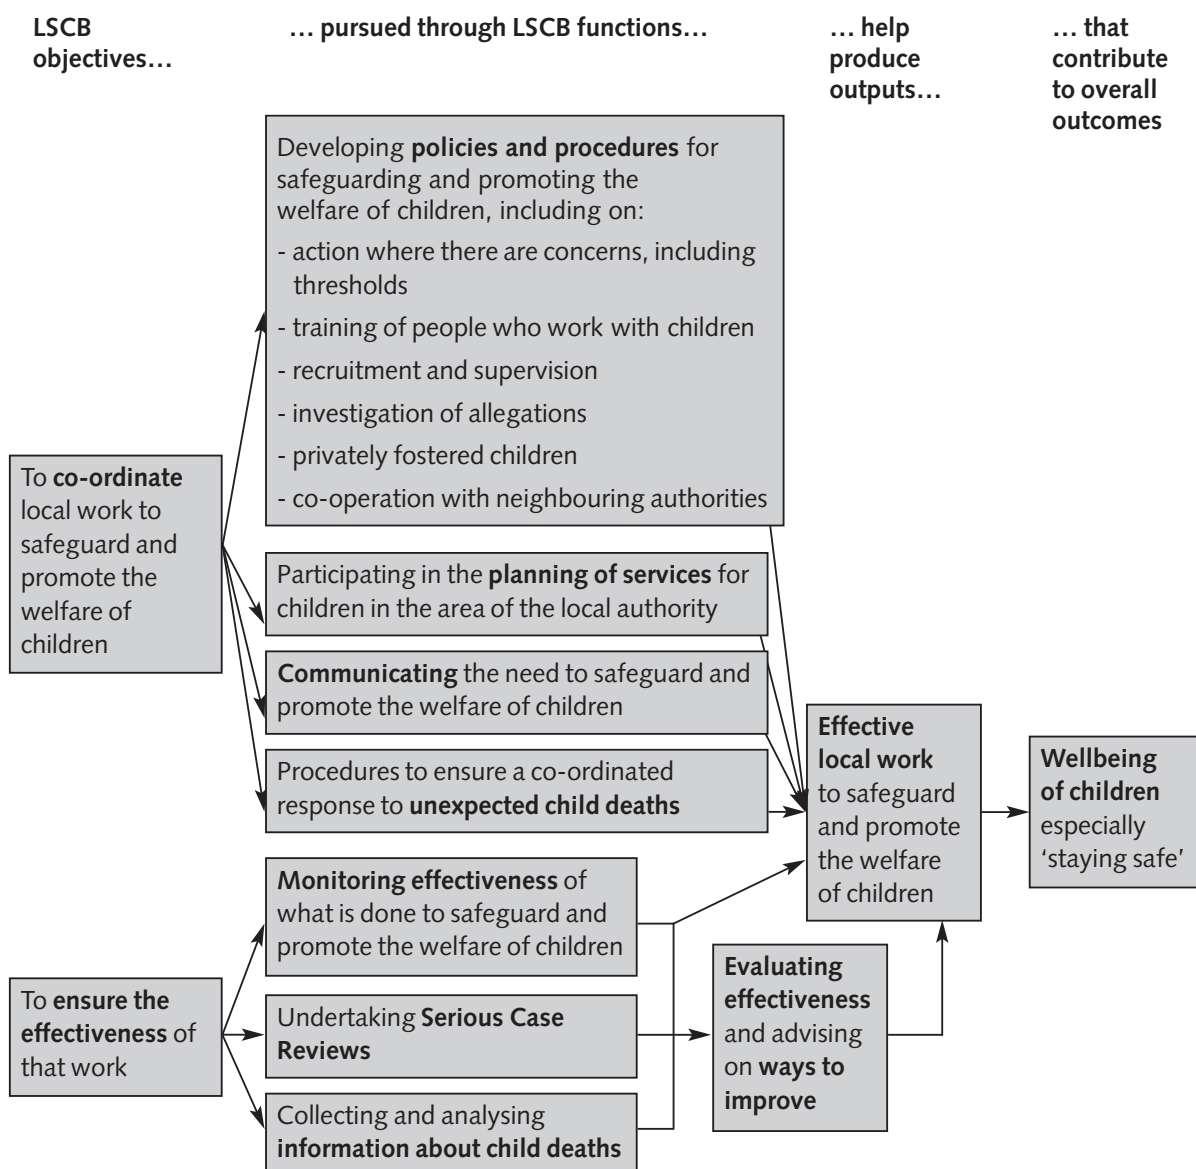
LSCB objectives…

… pursued through LSCB functions…

… help produce outputs…

… that contribute to overall outcomes

Developing policies and procedures for safeguarding and promoting the welfare of children, including on:
- action where there are concerns, including thresholds
- training of people who work with children
- recruitment and supervision
- investigation of allegations
- privately fostered children
- co-operation with neighbouring authorities

To co-ordinate local work to safeguard and promote the welfare of children

Participating in the planning of services for children in the area of the local authority

Communicating the need to safeguard and promote the welfare of children

Procedures to ensure a co-ordinated response to unexpected child deaths

Effective local work to safeguard and promote the welfare of children

Wellbeing of children especially 'staying safe'

Monitoring effectiveness of what is done to safeguard and promote the welfare of children

To ensure the effectiveness of that work

Undertaking Serious Case Reviews

Evaluating effectiveness and advising on ways to improve

Collecting and analysing information about child deaths